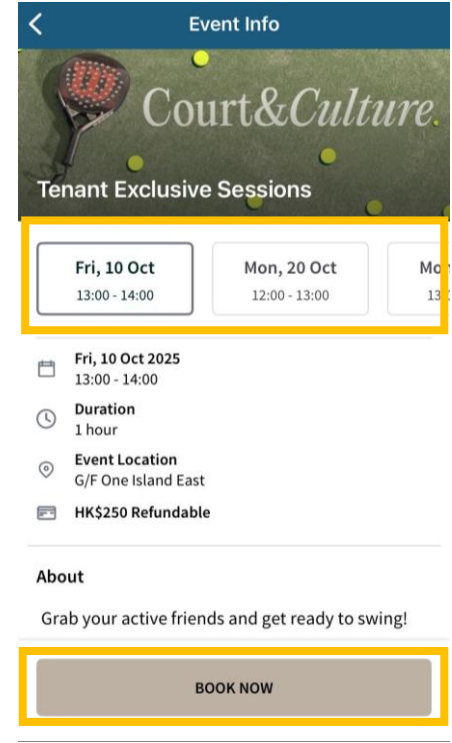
Event Info

Court&Culture.

Tenant Exclusive Sessions

Fri, 10 Oct
13:00 - 14:00

Mon, 20 Oct
12:00 - 13:00

Mo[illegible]
13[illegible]

Fri, 10 Oct 2025
13:00 - 14:00

Duration
1 hour

Event Location
G/F One Island East

HK$250 Refundable

About

Grab your active friends and get ready to swing!

BOOK NOW